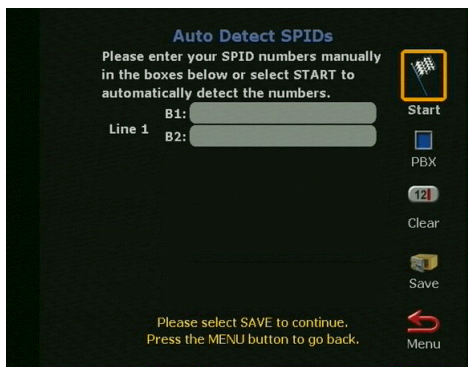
Auto Detect SPIDs

Please enter your SPID numbers manually in the boxes below or select START to automatically detect the numbers.

Line 1 B1:
B2:

Start

PBX

12

Clear

Save

Please select SAVE to continue.
Press the MENU button to go back.

Menu